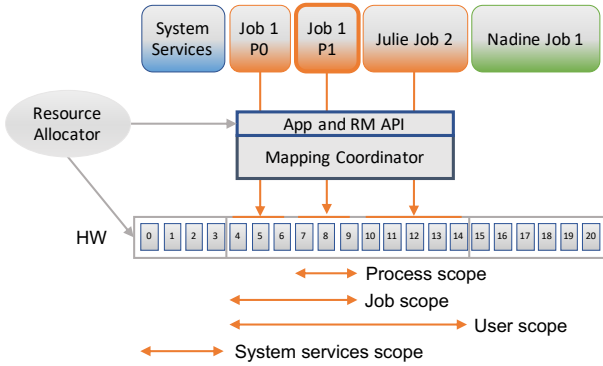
System Services

Job 1 P0

Job 1 P1

Julie Job 2

Nadine Job 1

Resource Allocator

App and RM API

Mapping Coordinator

HW

0 1 2 3 4 5 6 7 8 9 10 11 12 13 14 15 16 17 18 19 20

Process scope

Job scope

User scope

System services scope